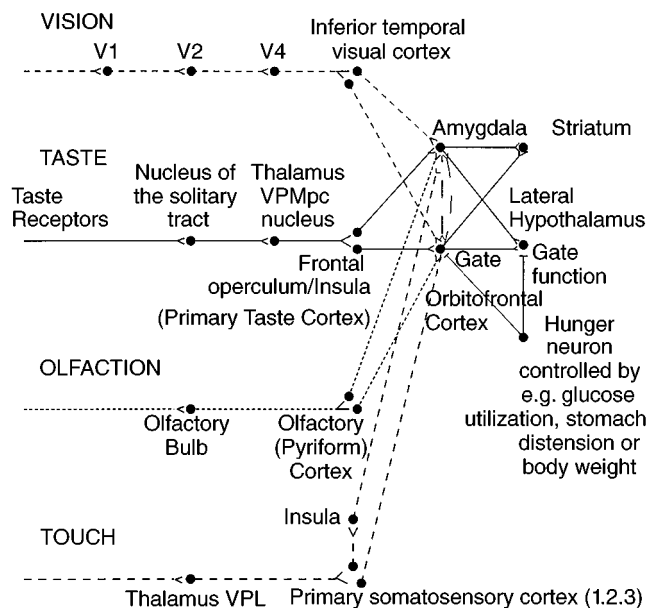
VISION

V1

V2

V4

Inferior temporal visual cortex

Amygdala

Striatum

TASTE

Taste Receptors

Nucleus of the solitary tract

Thalamus VPMpc nucleus

Lateral Hypothalamus

Frontal operculum/Insula

Gate

Gate function

(Primary Taste Cortex)

Orbitofrontal Cortex

Hunger neuron controlled by e.g. glucose utilization, stomach distension or body weight

OLFACTION

Olfactory Bulb

Olfactory (Pyriform) Cortex

Insula

TOUCH

Thalamus VPL

Primary somatosensory cortex (1.2.3)